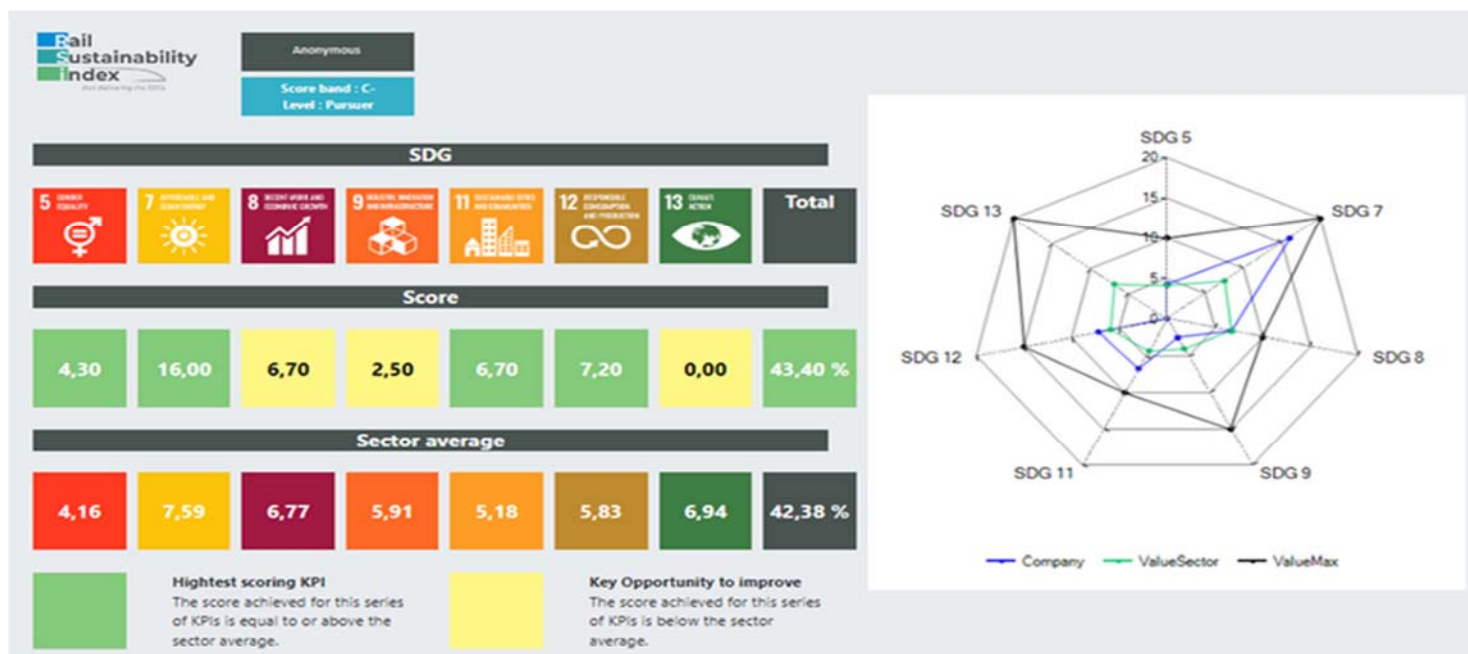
Rail Sustainability Index

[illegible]

Anonymous

Score band : C-
Level : Pursuer

SDG

5 GENDER EQUALITY | 7 AFFORDABLE AND CLEAN ENERGY | 8 DECENT WORK AND ECONOMIC GROWTH | 9 INDUSTRY, INNOVATION AND INFRASTRUCTURE | 11 SUSTAINABLE CITIES AND COMMUNITIES | 12 RESPONSIBLE CONSUMPTION AND PRODUCTION | 13 CLIMATE ACTION | Total

Score

| 4,30 | 16,00 | 6,70 | 2,50 | 6,70 | 7,20 | 0,00 | 43,40 % |
|---|---|---|---|---|---|---|---|

Sector average

| 4,16 | 7,59 | 6,77 | 5,91 | 5,18 | 5,83 | 6,94 | 42,38 % |
|---|---|---|---|---|---|---|---|

Hightest scoring KPI
The score achieved for this series of KPIs is equal to or above the sector average.

Key Opportunity to improve
The score achieved for this series of KPIs is below the sector average.

SDG 5
20
15
10
5
0
SDG 7
SDG 8
SDG 9
SDG 11
SDG 12
SDG 13

Company ValueSector ValueMax